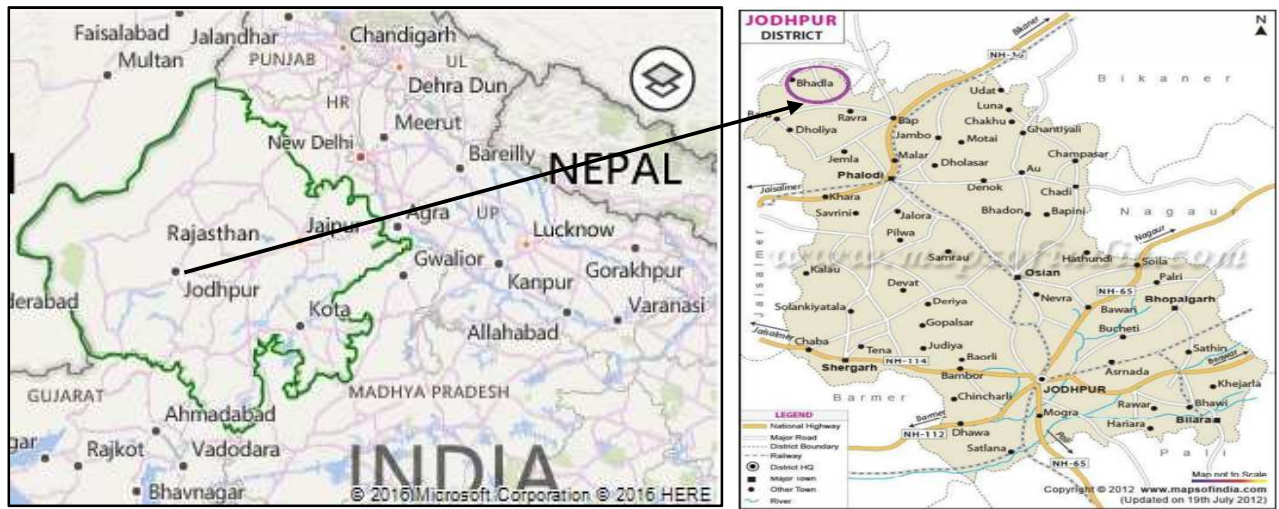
Faisalabad Jalandhar Chandigarh
Multan PUNJAB UL
Dehra Dun
HR Meerut
New Delhi
Bareilly NEPAL
Jaipur Agra UP
Rajasthan Lucknow
Gwalior
Jodhpur Kanpur Gorakhpur
derabad Varanasi
Kota
Allahabad
GUJARAT MADHYA PRADESH
Ahmadabad
gar Rajkot Vadodara INDIA
Bhavnagar © 2016 Microsoft Corporation © 2016 HERE

JODHPUR DISTRICT
N
Bikaner
NH-15
Bhadla
Bikaner
Udat
Luna
Ravra Bap Chakhu Ghantiyali
Dholiya Jambo Motai
Malar Dholasar Champasar
Jemla Au
Phalodi Denok
Jaisalmer Chadi
Khara
Bhadon Bapini
Savrini Jalora Nagaur
Pilwa Nagaur
Samrau Hathundi Soila
Kalau Palri
Osian
Devat NH-65
Nevra Bhopalgarh
Solankiyatala Deriya Bawari
Gopalsar Bucheti
Jaisalmer
Chaba Judiya Sathin
Tena Baorli
NH-114 Asrnada
Shergarh Bambor Khejarla
JODHPUR
Barmer Chincharli Rawar Bhawi
Mogra
Hariara Bilara
Barmer
NH-112 Dhawa
Satlana Pali
NH-65
LEGEND
National Highway
Major Road
District Boundary
Railway
Distict HQ
Major town
Other Town
River
Map not to Scale
Copyright © 2012 www.mapsofindia.com
(Updated on 19th July 2012)